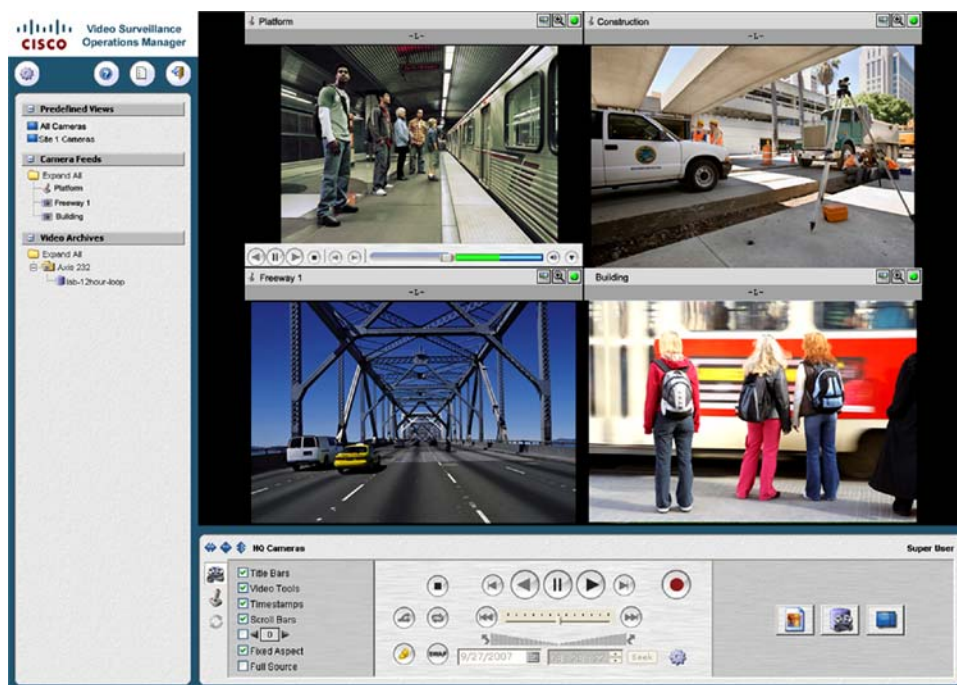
CISCO Video Surveillance Operations Manager

Predefined Views
All Cameras
Site 1 Cameras

Camera Feeds
Expand All
Platform
Freeway 1
Building

Video Archives
Expand All
Axis 232
lab-12hour-loop

Platform
-L-

Construction
-L-

Freeway 1
-L-

Building
-L-

HQ Cameras

Super User

Title Bars
Video Tools
Timestamps
Scroll Bars
0
Fixed Aspect
Full Source

SWAP
9/27/2007
Seek